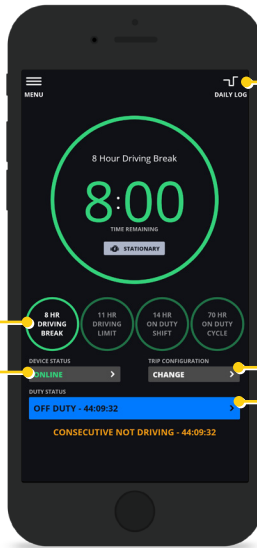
MENU

DAILY LOG

8 Hour Driving Break

8:00

TIME REMAINING

STATIONARY

8 HR DRIVING BREAK

11 HR DRIVING LIMIT

14 HR ON DUTY SHIFT

70 HR ON DUTY CYCLE

DEVICE STATUS

ONLINE

TRIP CONFIGURATION

CHANGE

DUTY STATUS

OFF DUTY - 44:09:32

CONSECUTIVE NOT DRIVING - 44:09:32